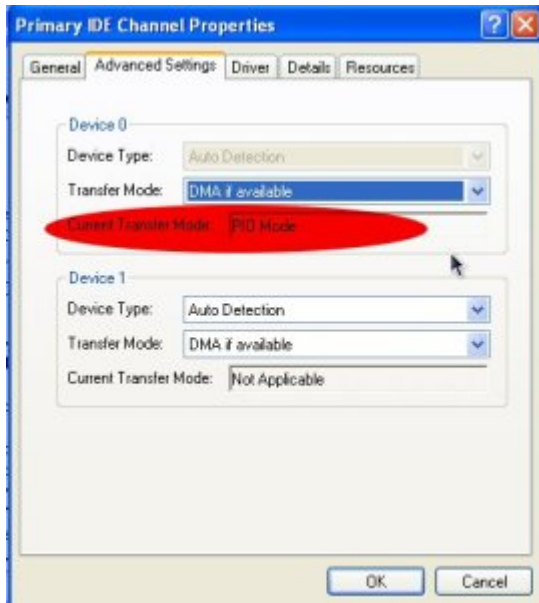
Primary IDE Channel Properties

General | Advanced Settings | Driver | Details | Resources

Device 0

Device Type: Auto Detection

Transfer Mode: DMA if available

Current Transfer Mode: PIO Mode

Device 1

Device Type: Auto Detection

Transfer Mode: DMA if available

Current Transfer Mode: Not Applicable

OK

Cancel